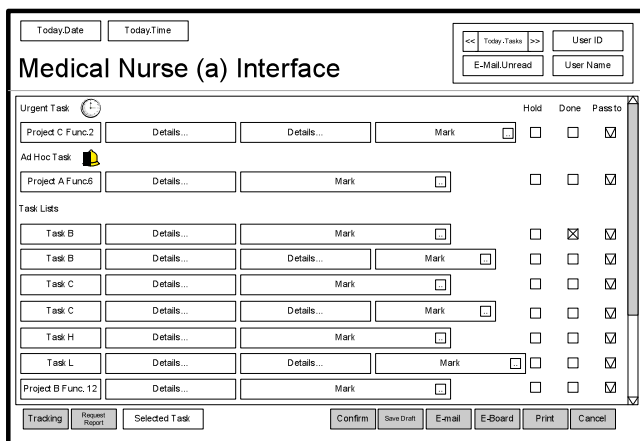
Today.Date Today.Time

<< Today.Tasks >> User ID

E-Mail.Unread User Name

Medical Nurse (a) Interface

Urgent Task Hold Done Pass to

Project C Func.2 Details... Details... Mark ...

Ad Hoc Task

Project A Func.6 Details... Mark ...

Task Lists

Task B Details... Mark ...

Task B Details... Details... Mark ...

Task C Details... Mark ...

Task C Details... Details... Mark ...

Task H Details... Mark ...

Task L Details... Details... Mark ...

Project B Func. 12 Details... Mark ...

Tracking Request Report Selected Task Confirm Save Draft E-mail E-Board Print Cancel